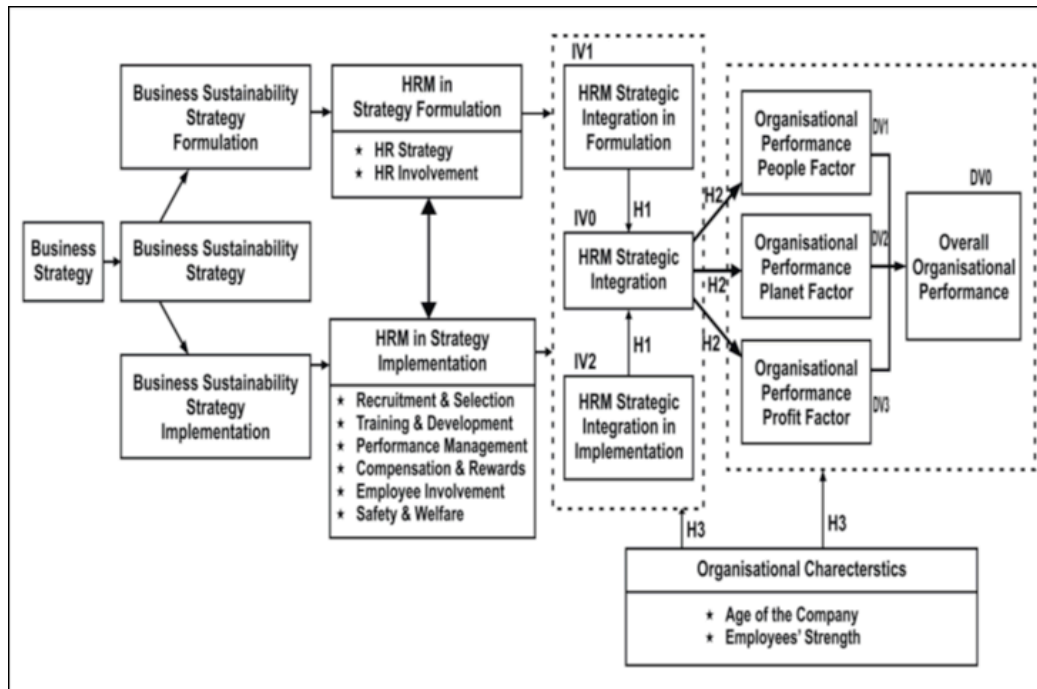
Business Strategy

Business Sustainability Strategy Formulation

Business Sustainability Strategy

Business Sustainability Strategy Implementation

HRM in Strategy Formulation

★ HR Strategy
★ HR Involvement

HRM in Strategy Implementation

★ Recruitment & Selection
★ Training & Development
★ Performance Management
★ Compensation & Rewards
★ Employee Involvement
★ Safety & Welfare

IV1

HRM Strategic Integration in Formulation

H1

IV0

HRM Strategic Integration

H1

IV2

HRM Strategic Integration in Implementation

H2

H2

H2

Organisational Performance People Factor

DV1

Organisational Performance Planet Factor

DV2

Organisational Performance Profit Factor

DV3

DV0

Overall Organisational Performance

H3

H3

Organisational Charecterstics

★ Age of the Company
★ Employees' Strength